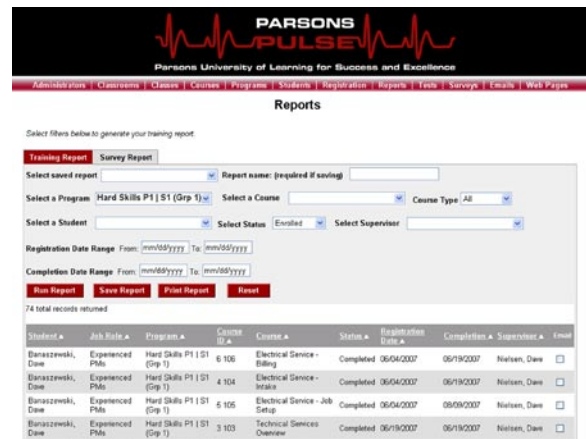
PARSONS PULSE

Parsons University of Learning for Success and Excellence

Administrators | Classrooms | Classes | Courses | Programs | Students | Registration | Reports | Tests | Surveys | Emails | Web Pages

Reports

Select filters below to generate your training report.

Training Report | Survey Report

Select saved report | Report name: (required if saving)

Select a Program: Hard Skills P1 | S1 (Grp 1) | Select a Course | Course Type: All

Select a Student | Select Status: Enrolled | Select Supervisor

Registration Date Range From: mm/dd/yyyy To: mm/dd/yyyy

Completion Date Range From: mm/dd/yyyy To: mm/dd/yyyy

Run Report | Save Report | Print Report | Reset

74 total records returned

| Student ▲ | Job Role ▲ | Program ▲ | Course ID ▲ | Course ▲ | Status ▲ | Registration Date ▲ | Completion ▲ | Supervisor ▲ | Email |
|---|---|---|---|---|---|---|---|---|---|
| Banaszewski, Dave | Experienced PMs | Hard Skills P1 \| S1 (Grp 1) | 6 106 | Electrical Service - Billing | Completed | 06/04/2007 | 06/19/2007 | Nielsen, Dave | ☐ |
| Banaszewski, Dave | Experienced PMs | Hard Skills P1 \| S1 (Grp 1) | 4 104 | Electrical Service - Intake | Completed | 06/04/2007 | 06/19/2007 | Nielsen, Dave | ☐ |
| Banaszewski, Dave | Experienced PMs | Hard Skills P1 \| S1 (Grp 1) | 5 105 | Electrical Service - Job Setup | Completed | 06/04/2007 | 08/09/2007 | Nielsen, Dave | ☐ |
| Banaszewski, Dave | Experienced PMs | Hard Skills P1 \| S1 (Grp 1) | 3 103 | Technical Services Overview | Completed | 06/19/2007 | 06/19/2007 | Nielsen, Dave | ☐ |